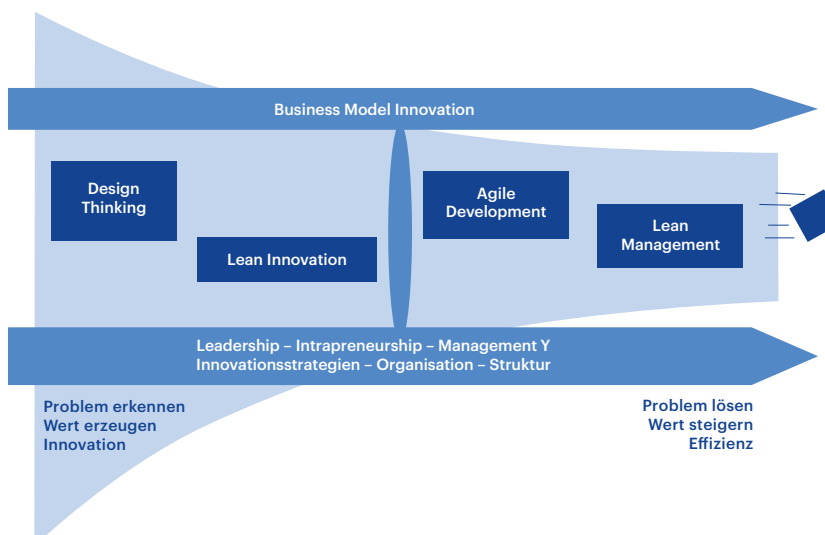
Business Model Innovation

Design Thinking

Lean Innovation

Agile Development

Lean Management

Leadership – Intrapreneurship – Management Y
Innovationsstrategien – Organisation – Struktur

Problem erkennen
Wert erzeugen
Innovation

Problem lösen
Wert steigern
Effizienz